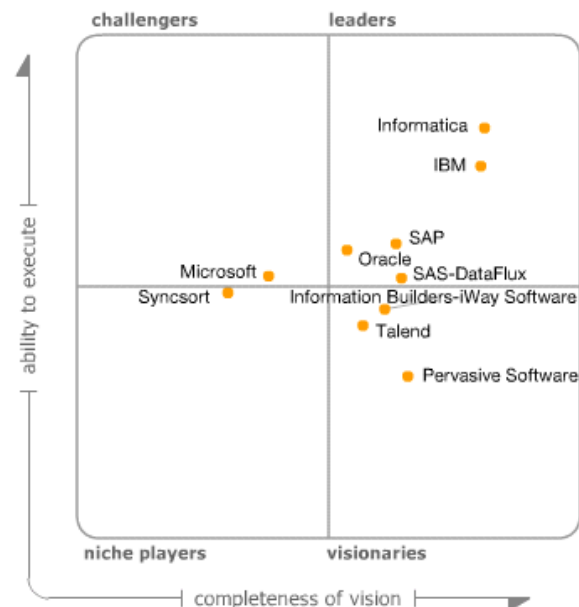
challengers

leaders

ability to execute

Informatica

IBM

SAP

Oracle

SAS-DataFlux

Microsoft

Syncsort

Information Builders-iWay Software

Talend

Pervasive Software

niche players

visionaries

completeness of vision